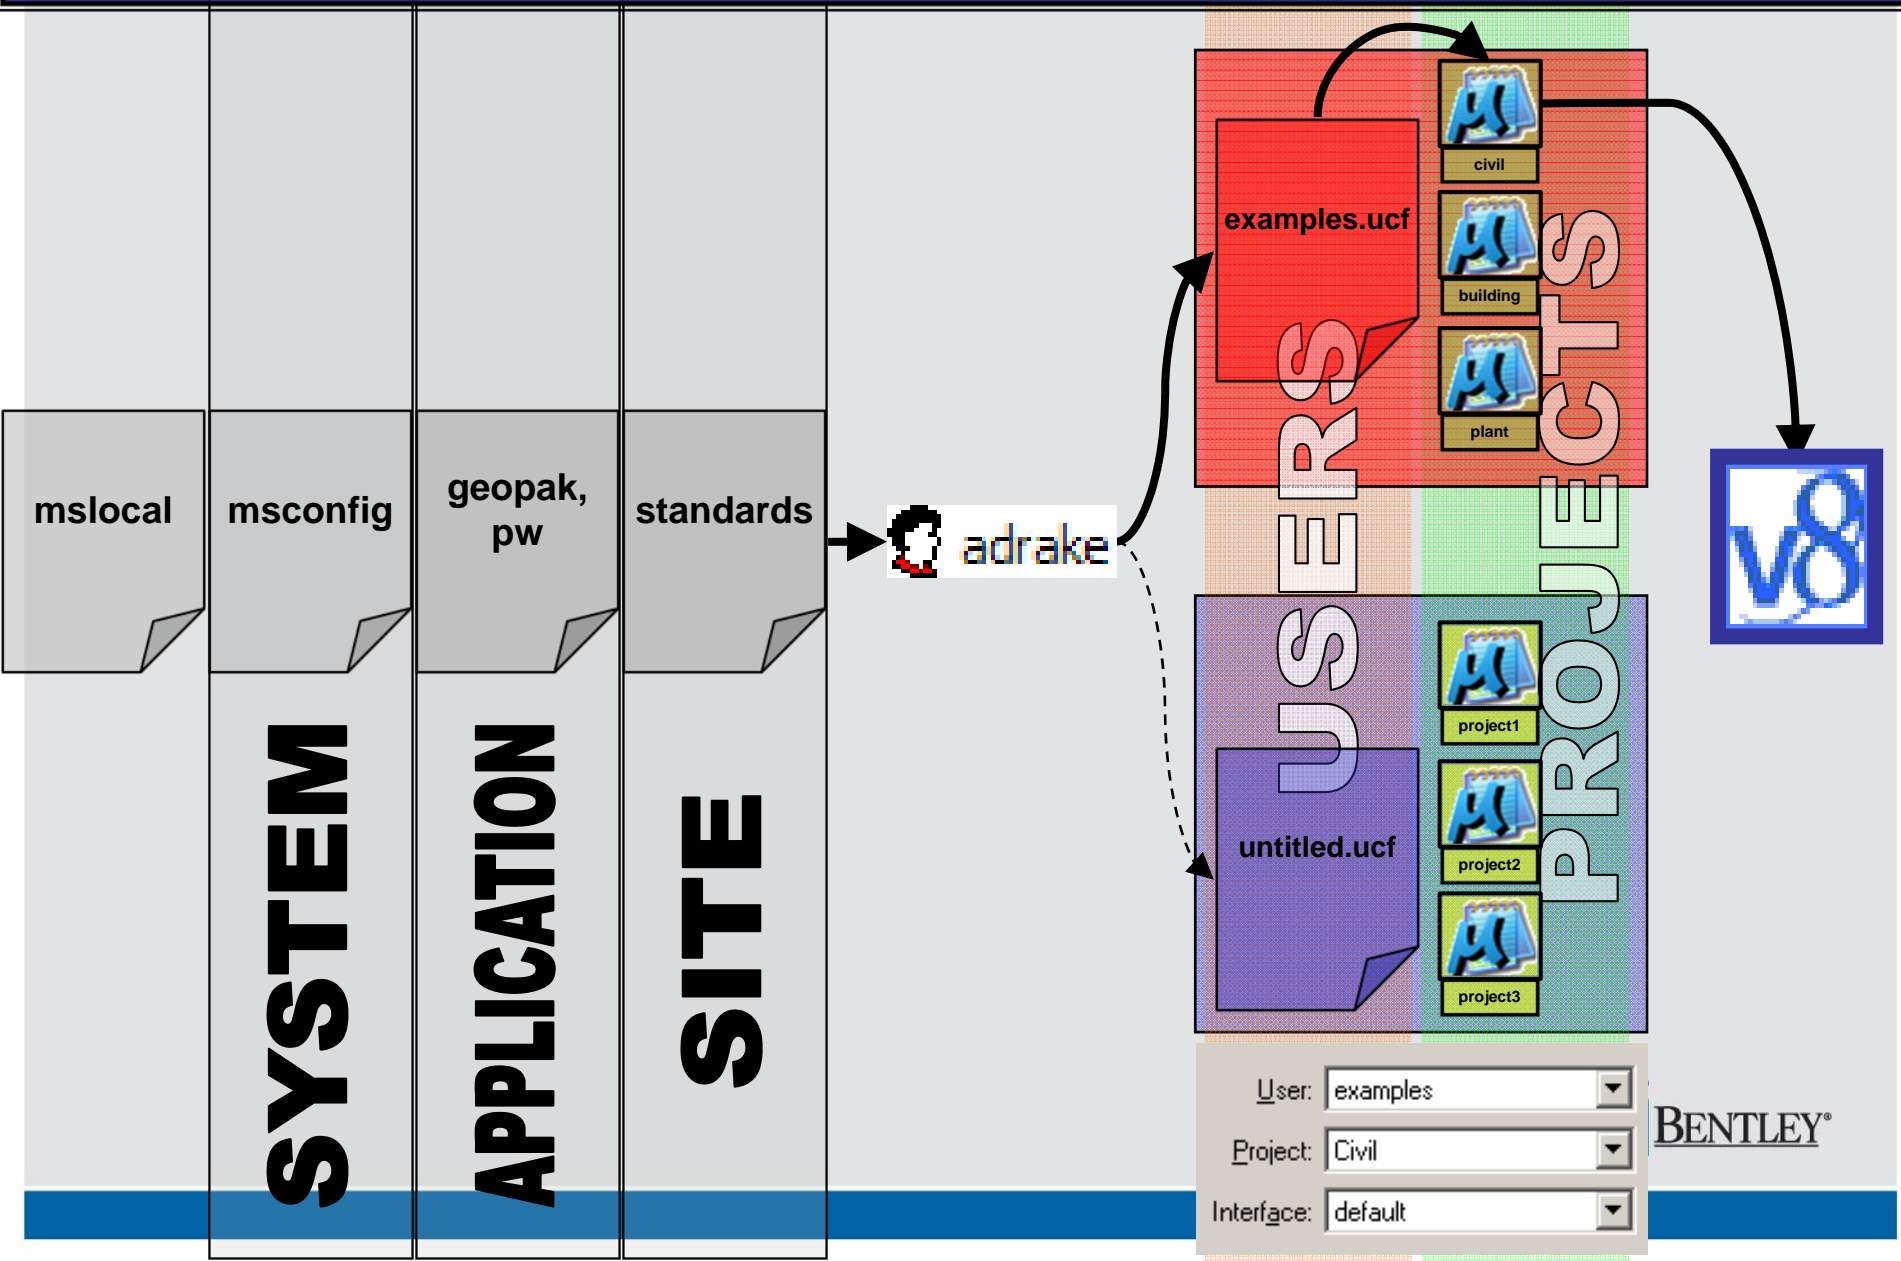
mslocal

msconfig

geopak, pw

standards

SYSTEM

APPLICATION

SITE

adrake

examples.ucf

untitled.ucf

USERS

PROJECTS

civil

building

plant

project1

project2

project3

v8

User: examples

Project: Civil

Interface: default

BENTLEY®